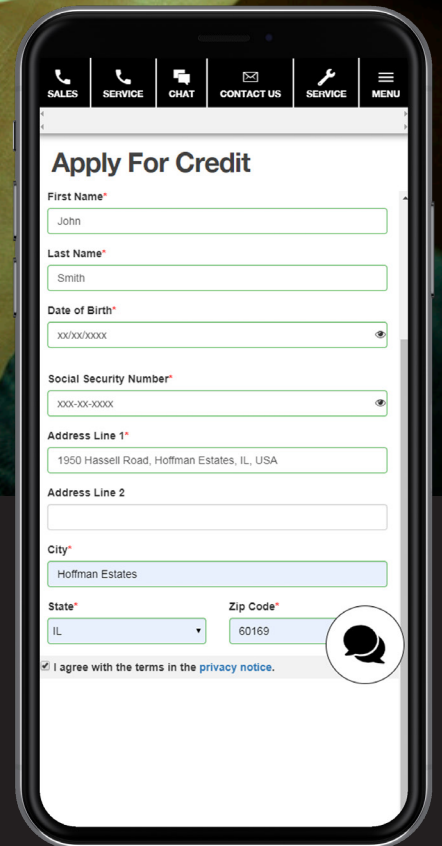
SALES SERVICE CHAT CONTACT US SERVICE MENU

Apply For Credit

First Name*
John

Last Name*
Smith

Date of Birth*
xx/xx/xxxx

Social Security Number*
xxx-xx-xxxx

Address Line 1*
1950 Hassell Road, Hoffman Estates, IL, USA

Address Line 2

City*
Hoffman Estates

State*
IL

Zip Code*
60169

I agree with the terms in the privacy notice.